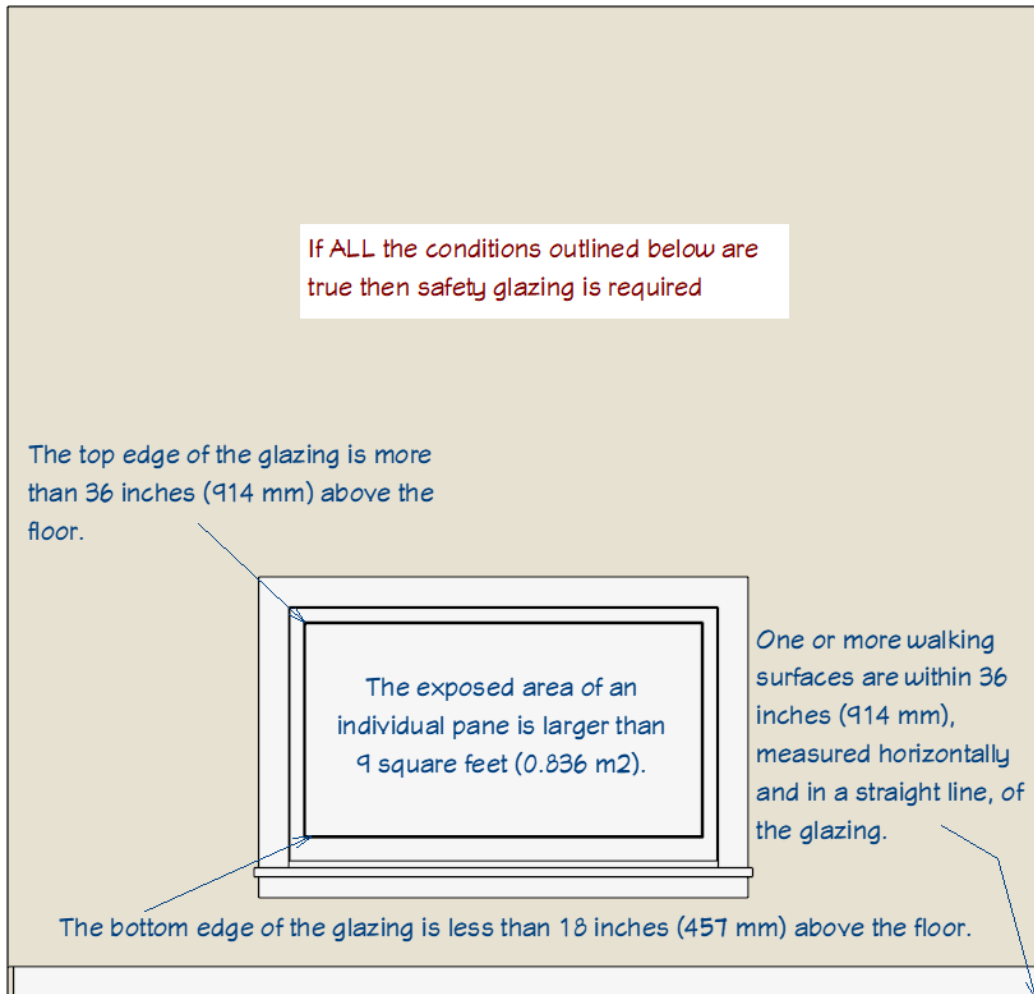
If ALL the conditions outlined below are true then safety glazing is required

The top edge of the glazing is more than 36 inches (914 mm) above the floor.

The exposed area of an individual pane is larger than 9 square feet (0.836 m2).

One or more walking surfaces are within 36 inches (914 mm), measured horizontally and in a straight line, of the glazing.

The bottom edge of the glazing is less than 18 inches (457 mm) above the floor.